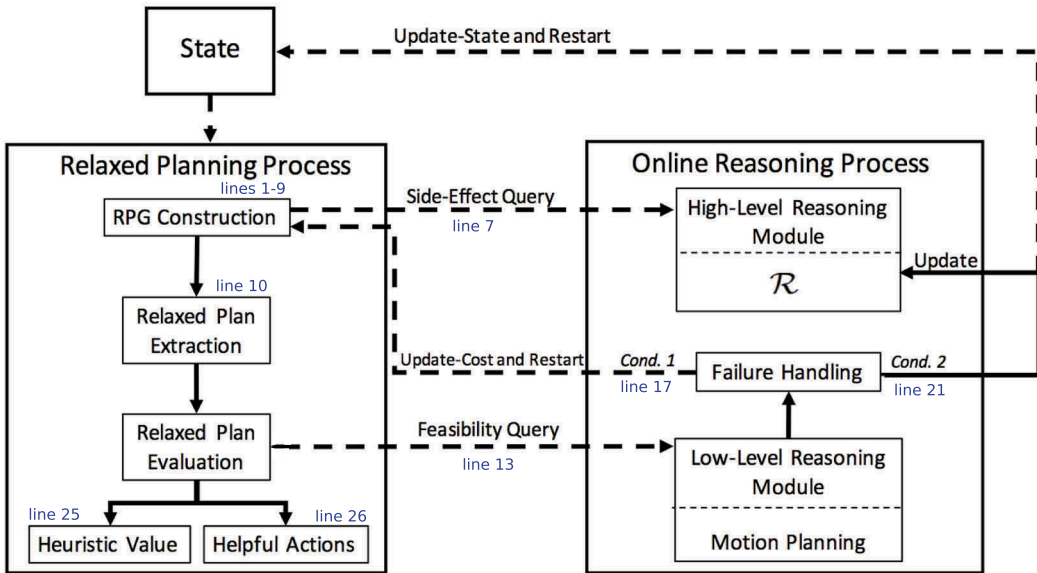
State

Update-State and Restart

Relaxed Planning Process

lines 1-9

RPG Construction

Side-Effect Query

line 7

Online Reasoning Process

High-Level Reasoning Module

$\mathcal{R}$

Update

line 10

Relaxed Plan Extraction

Update-Cost and Restart

Cond. 1

line 17

Failure Handling

Cond. 2

line 21

Relaxed Plan Evaluation

Feasibility Query

line 13

Low-Level Reasoning Module

Motion Planning

line 25

line 26

Heuristic Value

Helpful Actions